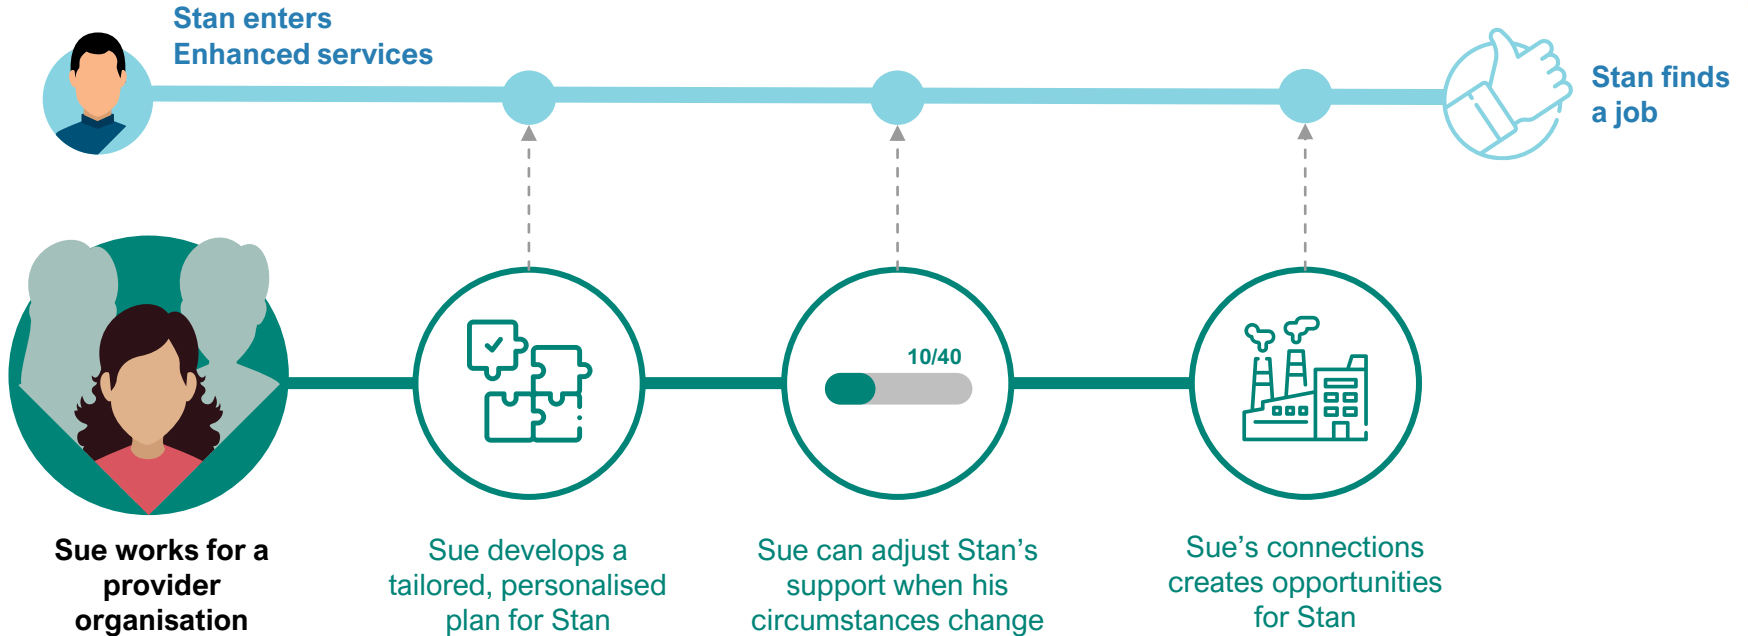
Stan enters
Enhanced services

Stan finds a job

10/40

Sue works for a provider organisation

Sue develops a tailored, personalised plan for Stan

Sue can adjust Stan’s support when his circumstances change

Sue’s connections creates opportunities for Stan